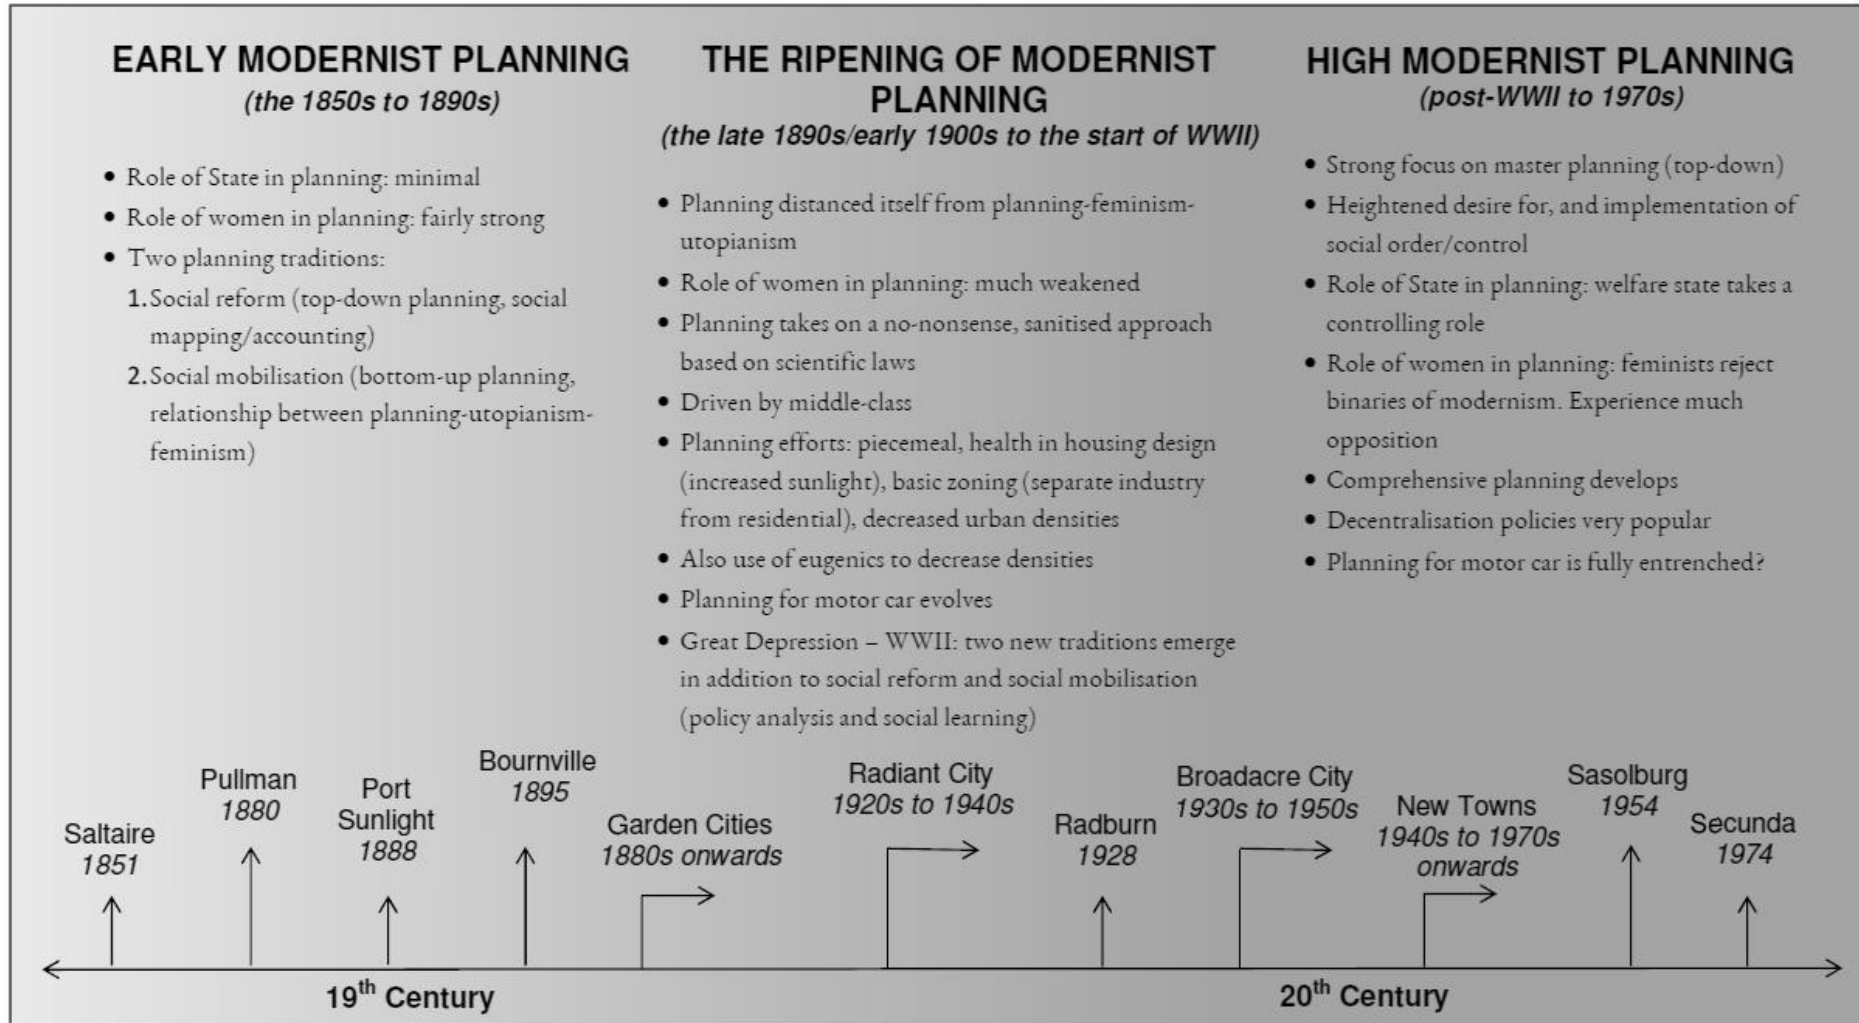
EARLY MODERNIST PLANNING
(the 1850s to 1890s)

• Role of State in planning: minimal
• Role of women in planning: fairly strong
• Two planning traditions:
1. Social reform (top-down planning, social mapping/accounting)
2. Social mobilisation (bottom-up planning, relationship between planning-utopianism-feminism)

THE RIPENING OF MODERNIST PLANNING
(the late 1890s/early 1900s to the start of WWII)

• Planning distanced itself from planning-feminism-utopianism
• Role of women in planning: much weakened
• Planning takes on a no-nonsense, sanitised approach based on scientific laws
• Driven by middle-class
• Planning efforts: piecemeal, health in housing design (increased sunlight), basic zoning (separate industry from residential), decreased urban densities
• Also use of eugenics to decrease densities
• Planning for motor car evolves
• Great Depression – WWII: two new traditions emerge in addition to social reform and social mobilisation (policy analysis and social learning)

HIGH MODERNIST PLANNING
(post-WWII to 1970s)

• Strong focus on master planning (top-down)
• Heightened desire for, and implementation of social order/control
• Role of State in planning: welfare state takes a controlling role
• Role of women in planning: feminists reject binaries of modernism. Experience much opposition
• Comprehensive planning develops
• Decentralisation policies very popular
• Planning for motor car is fully entrenched?

Saltaire 1851
Pullman 1880
Port Sunlight 1888
Bournville 1895
Garden Cities 1880s onwards
Radiant City 1920s to 1940s
Radburn 1928
Broadacre City 1930s to 1950s
New Towns 1940s to 1970s onwards
Sasolburg 1954
Secunda 1974

19$^{th}$ Century
20$^{th}$ Century